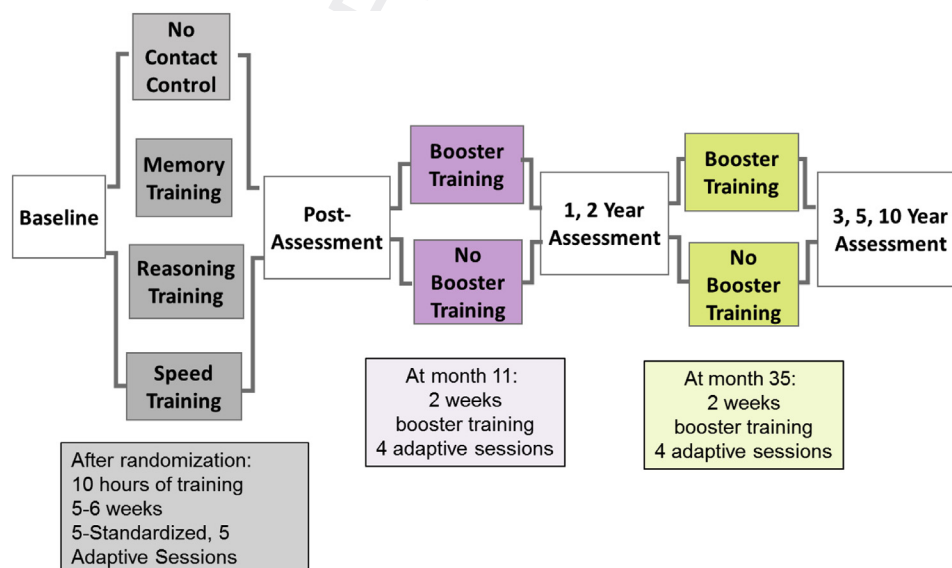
Baseline

No Contact Control

Memory Training

Reasoning Training

Speed Training

After randomization:
10 hours of training
5-6 weeks
5-Standardized, 5 Adaptive Sessions

Post-Assessment

Booster Training

No Booster Training

At month 11:
2 weeks
booster training
4 adaptive sessions

1, 2 Year Assessment

Booster Training

No Booster Training

At month 35:
2 weeks
booster training
4 adaptive sessions

3, 5, 10 Year Assessment